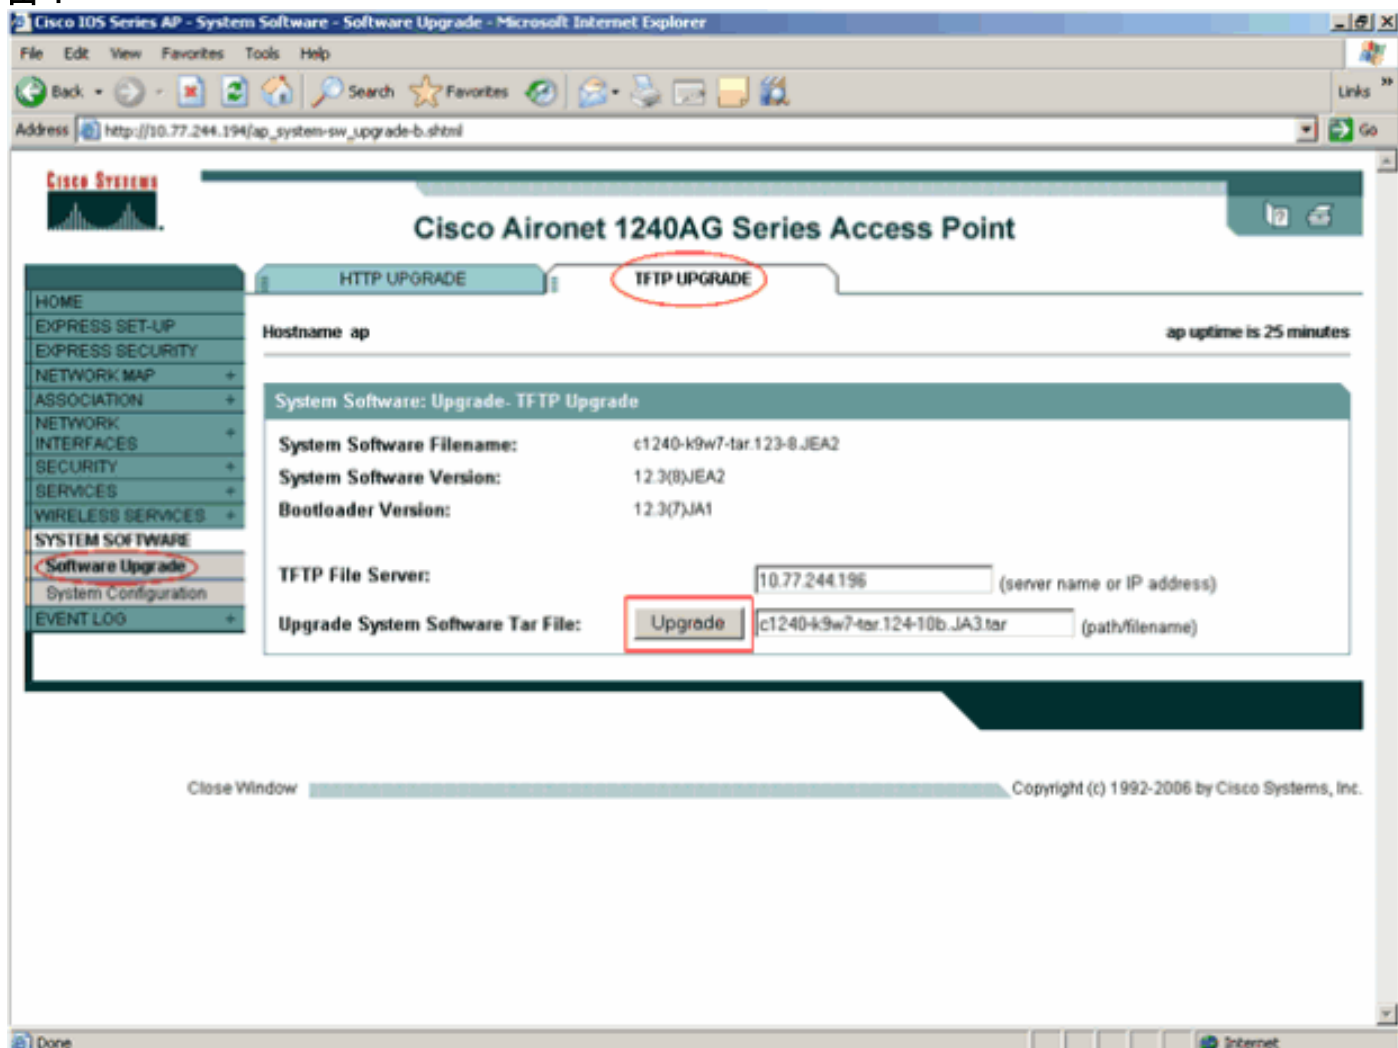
Cisco IOS Series AP - System Software - Software Upgrade - Microsoft Internet Explorer

File Edit View Favorites Tools Help

Back Search Favorites Links

Address http://10.77.244.194/ap_system-sw_upgrade-b.shtml Go

Cisco Systems

Cisco Aironet 1240AG Series Access Point

HTTP UPGRADE TFTP UPGRADE

HOME
EXPRESS SET-UP
EXPRESS SECURITY
NETWORK MAP +
ASSOCIATION +
NETWORK INTERFACES +
SECURITY +
SERVICES +
WIRELESS SERVICES +
SYSTEM SOFTWARE
Software Upgrade
System Configuration
EVENT LOG +

Hostname ap

ap uptime is 25 minutes

System Software: Upgrade- TFTP Upgrade

System Software Filename: c1240-k9w7-tar.123-8.JEA2
System Software Version: 12.3(8)JEA2
Bootloader Version: 12.3(7)JA1

TFTP File Server: 10.77.244.196 (server name or IP address)

Upgrade System Software Tar File: Upgrade c1240-k9w7-tar.124-10b.JA3.tar (path/filename)

Close Window Copyright (c) 1992-2006 by Cisco Systems, Inc.

Done Internet